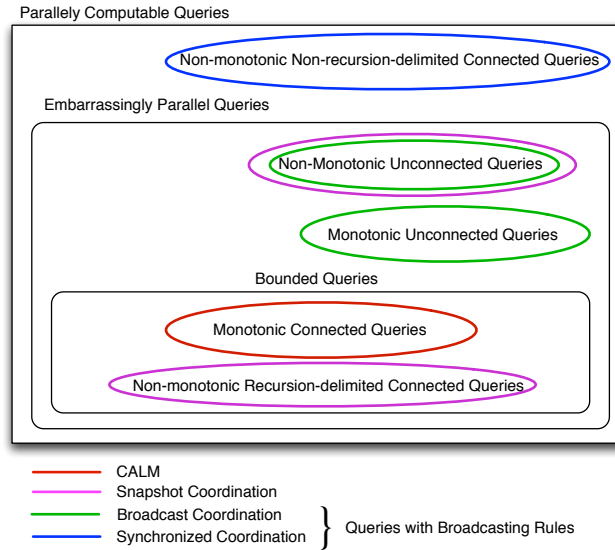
Parallely Computable Queries

Non-monotonic Non-recursion-delimited Connected Queries

Embarrassingly Parallel Queries

Non-Monotonic Unconnected Queries

Monotonic Unconnected Queries

Bounded Queries

Monotonic Connected Queries

Non-monotonic Recursion-delimited Connected Queries

CALM
Snapshot Coordination
Broadcast Coordination
Synchronized Coordination
Queries with Broadcasting Rules